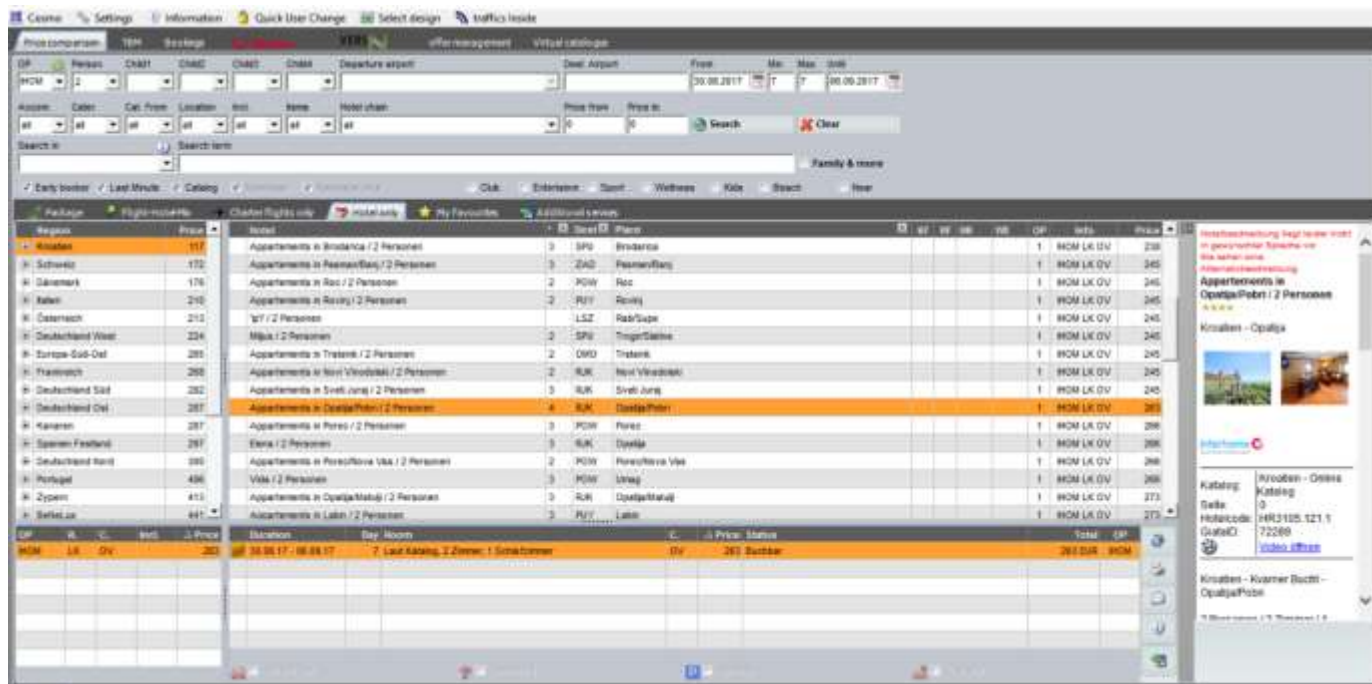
Cosmo Settings Information Quick User Change Select design traffics Inside

Price comparison TEM Booking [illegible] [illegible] Offer management Virtual catalogue

OP Person Child1 Child2 Child3 Child4 Departure airport Dest. Airport From Min Max Until
MOM 2 30.08.2017 7 7 06.09.2017

Accom. Cater. Cat. From Location Incl. Items Hotel chain Price from Price to
all all all all all all all 0 0 Search Clear

Search in Search term
Family & more

Early booker Last Minute Catalog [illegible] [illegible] Club Entertainm. Sport Wellness Kids Beach New

Package Flight+hotel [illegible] Charter flights only Hotel only My Favourites Additional services

| Region | Price |
|---|---|
| Kroatien | 117 |
| Schweiz | 172 |
| Dänemark | 176 |
| Italien | 210 |
| Österreich | 213 |
| Deutschland West | 224 |
| Europa-Süd-Ost | 265 |
| Frankreich | 268 |
| Deutschland Süd | 282 |
| Deutschland Ost | 287 |
| Kanaren | 287 |
| Spanien Festland | 297 |
| Deutschland Nord | 390 |
| Portugal | 406 |
| Zypern | 413 |
| BeNeLux | 441 |

| Hotel | Cat | Dest | Place | OP | Info | Price |
|---|---|---|---|---|---|---|
| Appartements in Brodarica / 2 Personen | 3 | SPU | Brodarica | 1 | MOM LK OV | 238 |
| Appartements in Pasman/Barij / 2 Personen | 3 | ZAD | Pasman/Barij | 1 | MOM LK OV | 245 |
| Appartements in Roc / 2 Personen | 2 | POW | Roc | 1 | MOM LK OV | 245 |
| Appartements in Rovinj / 2 Personen | 2 | PUY | Rovinj | 1 | MOM LK OV | 245 |
| 'tpT / 2 Personen | | LSZ | Rab/Supe | 1 | MOM LK OV | 245 |
| Miljus / 2 Personen | 2 | SPU | Trogir/Slatine | 1 | MOM LK OV | 245 |
| Appartements in Trstenik / 2 Personen | 2 | DBO | Trstenik | 1 | MOM LK OV | 245 |
| Appartements in Novi Vinodolski / 2 Personen | 2 | RJK | Novi Vinodolski | 1 | MOM LK OV | 245 |
| Appartements in Sveti Juraj / 2 Personen | 3 | RJK | Sveti Juraj | 1 | MOM LK OV | 245 |
| Appartements in Opatija/Pobri / 2 Personen | 4 | RJK | Opatija/Pobri | 1 | MOM LK OV | 263 |
| Appartements in Porec / 2 Personen | 3 | POW | Porec | 1 | MOM LK OV | 266 |
| Elena / 2 Personen | 3 | RJK | Opatija | 1 | MOM LK OV | 266 |
| Appartements in Porec/Nova Vas / 2 Personen | 2 | POW | Porec/Nova Vas | 1 | MOM LK OV | 266 |
| Vida / 2 Personen | 3 | POW | Umag | 1 | MOM LK OV | 266 |
| Appartements in Opatija/Matulji / 2 Personen | 3 | RJK | Opatija/Matulji | 1 | MOM LK OV | 273 |
| Appartements in Labin / 2 Personen | 3 | PUY | Labin | 1 | MOM LK OV | 273 |

| OP | R. | C. | Incl. | Price |
|---|---|---|---|---|
| MOM | LK | OV | | 263 |

| Duration | Day | Room | C. | Price | Status | Total | OP |
|---|---|---|---|---|---|---|---|
| 30.08.17 - 06.09.17 | 7 | Laut Katalog, 2 Zimmer, 1 Schlafzimmer | OV | 263 | Buchbar | 263 EUR | MOM |

Hotelbeschreibung liegt leider nicht in gewünschter Sprache vor. Bitte sehen sie Alternativbeschreibung
Appartements in Opatija/Pobri / 2 Personen
Kroatien - Opatija
interhome
Katalog: Kroatien - Online Katalog
Seite: 0
Hotelcode: HR3105.121.1
GiataID: 72289
Video öffnen
Kroatien - Kvarner Bucht - Opatija/Pobri
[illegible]